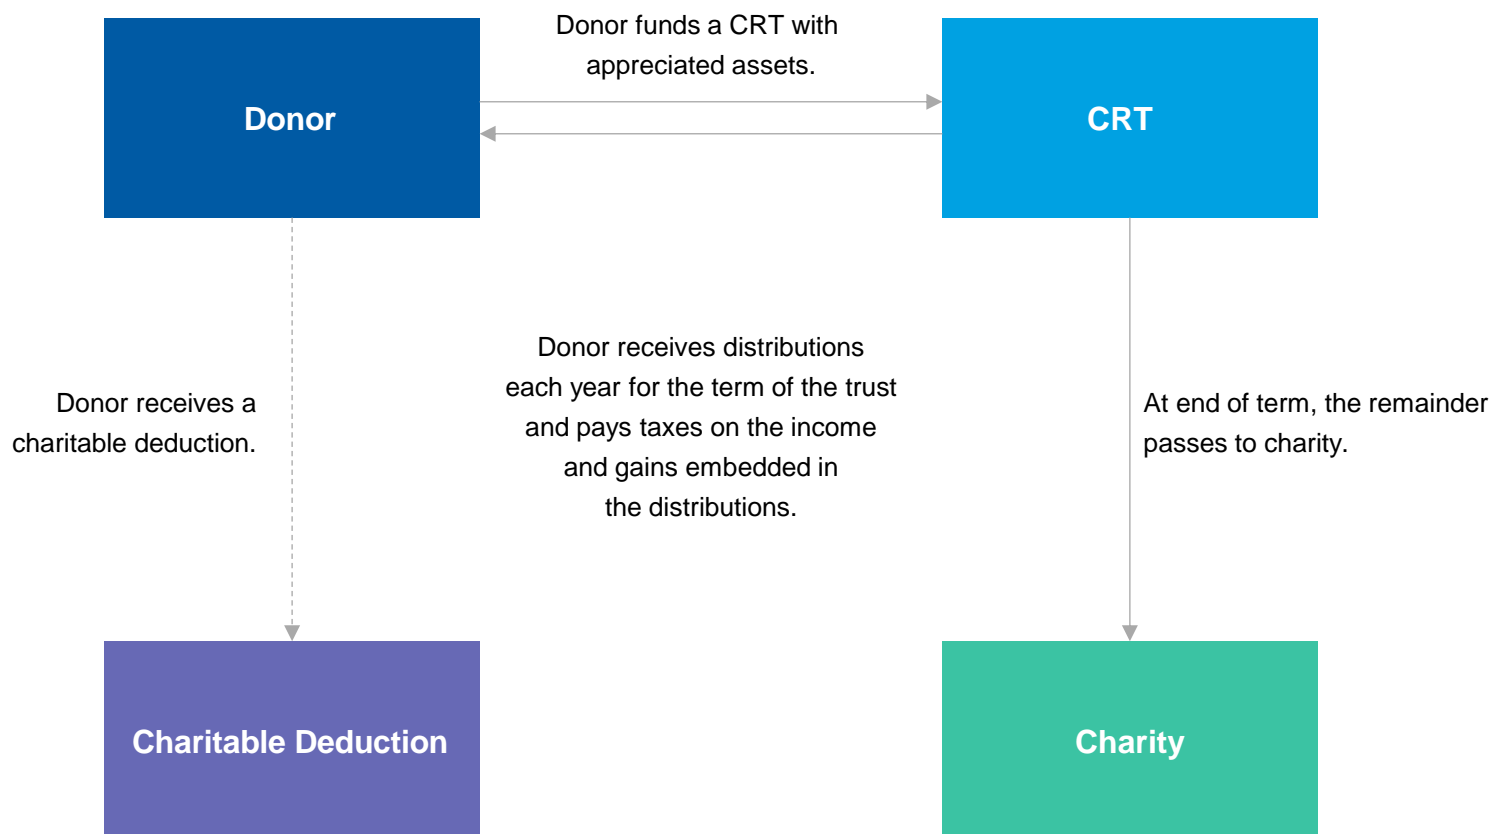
Donor

Donor funds a CRT with appreciated assets.

CRT

Donor receives a charitable deduction.

Donor receives distributions each year for the term of the trust and pays taxes on the income and gains embedded in the distributions.

At end of term, the remainder passes to charity.

Charitable Deduction

Charity